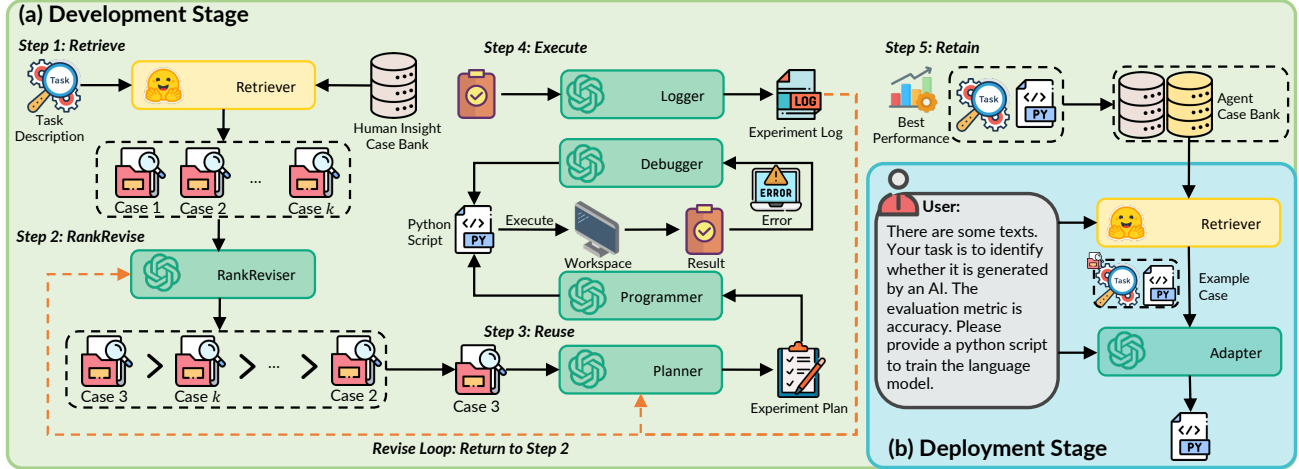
(a) Development Stage

Step 1: Retrieve

Task

Task Description

Retriever

Human Insight Case Bank

Case 1

Case 2

...

Case $k$

Step 2: RankRevise

RankReviser

Case 3

Case $k$

...

Case 2

Step 4: Execute

Logger

LOG

Experiment Log

Debugger

ERROR

Error

Python Script

</>

PY

Execute

Workspace

Result

Programmer

Step 3: Reuse

Case 3

Planner

Experiment Plan

Revise Loop: Return to Step 2

Step 5: Retain

Best Performance

Task

</>

PY

Agent Case Bank

User:

There are some texts. Your task is to identify whether it is generated by an AI. The evaluation metric is accuracy. Please provide a python script to train the language model.

Retriever

Task

</>

PY

Example Case

Adapter

</>

PY

(b) Deployment Stage